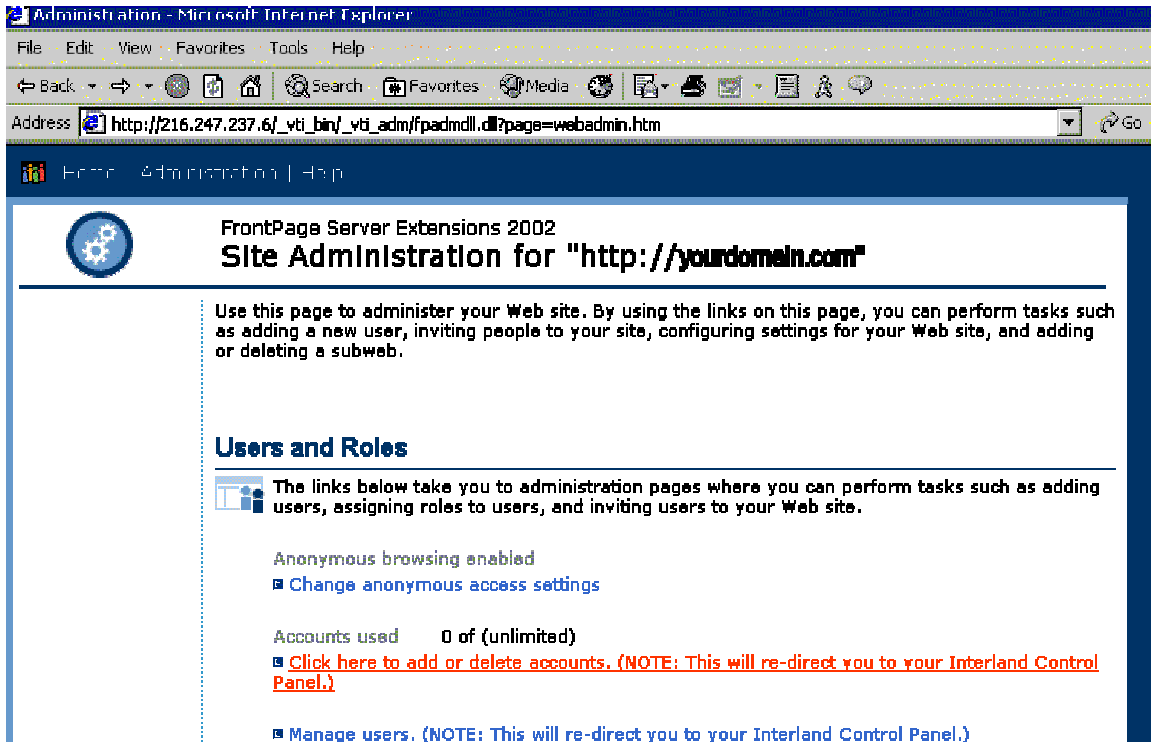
Administration - Microsoft Internet Explorer

File Edit View Favorites Tools Help

Back Search Favorites Media

Address http://216.247.237.6/_vti_bin/_vti_adm/fpadmdll.dll?page=webadmin.htm Go

Home Administration | Help

FrontPage Server Extensions 2002
Site Administration for "http://yourdomain.com"

Use this page to administer your Web site. By using the links on this page, you can perform tasks such as adding a new user, inviting people to your site, configuring settings for your Web site, and adding or deleting a subweb.

Users and Roles

The links below take you to administration pages where you can perform tasks such as adding users, assigning roles to users, and inviting users to your Web site.

Anonymous browsing enabled
Change anonymous access settings

Accounts used 0 of (unlimited)
Click here to add or delete accounts. (NOTE: This will re-direct you to your Interland Control Panel.)

Manage users. (NOTE: This will re-direct you to your Interland Control Panel.)